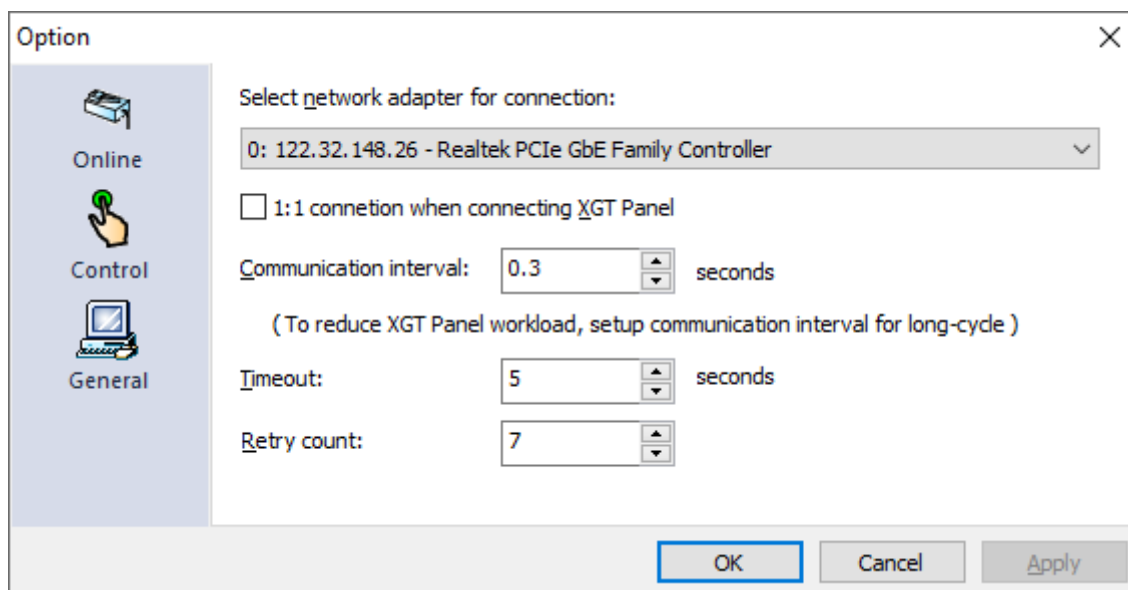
Option

Online

Control

General

Select network adapter for connection:

0: 122.32.148.26 - Realtek PCIe GbE Family Controller

1:1 connetion when connecting XGT Panel

Communication interval: 0.3 seconds

( To reduce XGT Panel workload, setup communication interval for long-cycle )

Timeout: 5 seconds

Retry count: 7

OK Cancel Apply